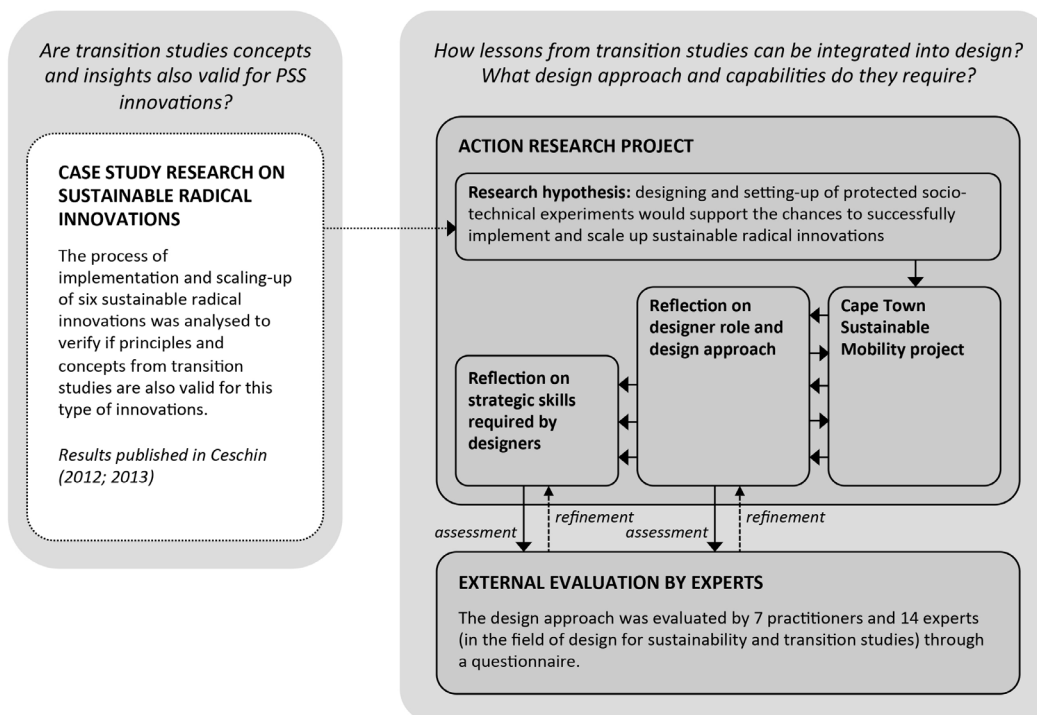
Are transition studies concepts and insights also valid for PSS innovations?

CASE STUDY RESEARCH ON SUSTAINABLE RADICAL INNOVATIONS

The process of implementation and scaling-up of six sustainable radical innovations was analysed to verify if principles and concepts from transition studies are also valid for this type of innovations.

Results published in Ceschin (2012; 2013)

How lessons from transition studies can be integrated into design? What design approach and capabilities do they require?

ACTION RESEARCH PROJECT

Research hypothesis: designing and setting-up of protected socio-technical experiments would support the chances to successfully implement and scale up sustainable radical innovations

Reflection on strategic skills required by designers

Reflection on designer role and design approach

Cape Town Sustainable Mobility project

assessment

refinement

assessment

refinement

EXTERNAL EVALUATION BY EXPERTS

The design approach was evaluated by 7 practitioners and 14 experts (in the field of design for sustainability and transition studies) through a questionnaire.